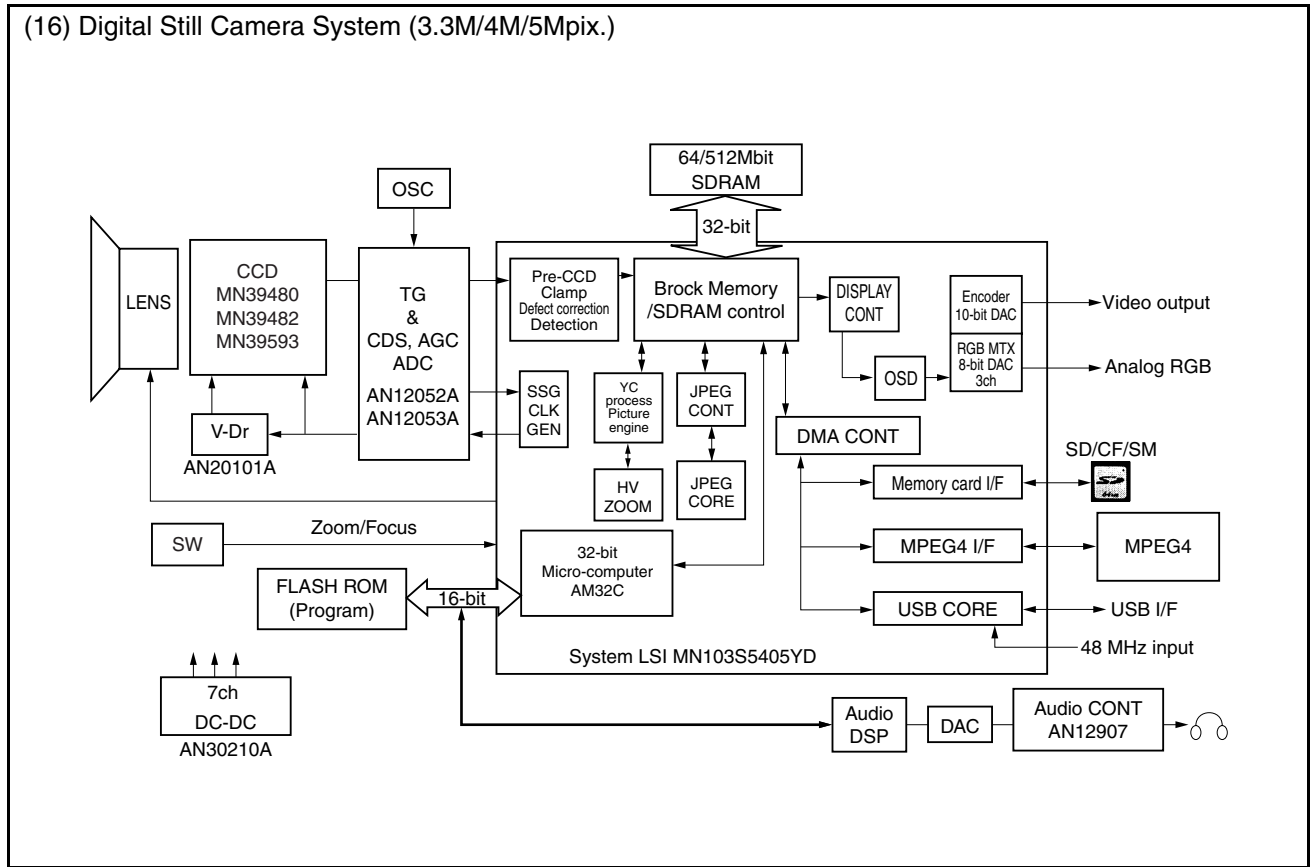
(16) Digital Still Camera System (3.3M/4M/5Mpix.)

64/512Mbit SDRAM

OSC

32-bit

LENS

CCD
MN39480
MN39482
MN39593

TG
&
CDS, AGC
ADC
AN12052A
AN12053A

Pre-CCD
Clamp
Defect correction
Detection

Brock Memory
/SDRAM control

DISPLAY
CONT

Encoder
10-bit DAC

Video output

RGB MTX
8-bit DAC
3ch

Analog RGB

OSD

SSG
CLK
GEN

YC
process
Picture
engine

JPEG
CONT

DMA CONT

V-Dr
AN20101A

JPEG
CORE

HV
ZOOM

SD/CF/SM

Memory card I/F

SW

Zoom/Focus

32-bit
Micro-computer
AM32C

MPEG4 I/F

MPEG4

FLASH ROM
(Program)

16-bit

USB CORE

USB I/F

48 MHz input

System LSI MN103S5405YD

7ch
DC-DC
AN30210A

Audio
DSP

DAC

Audio CONT
AN12907